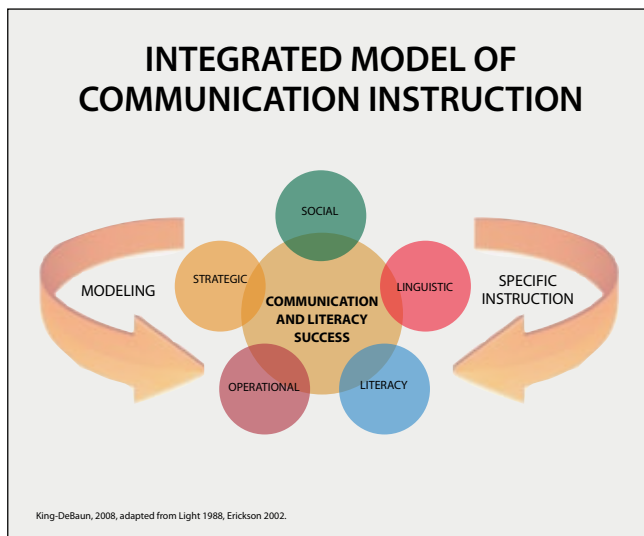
INTEGRATED MODEL OF COMMUNICATION INSTRUCTION

SOCIAL

STRATEGIC

LINGUISTIC

MODELING

COMMUNICATION AND LITERACY SUCCESS

SPECIFIC INSTRUCTION

OPERATIONAL

LITERACY

King-DeBaun, 2008, adapted from Light 1988, Erickson 2002.